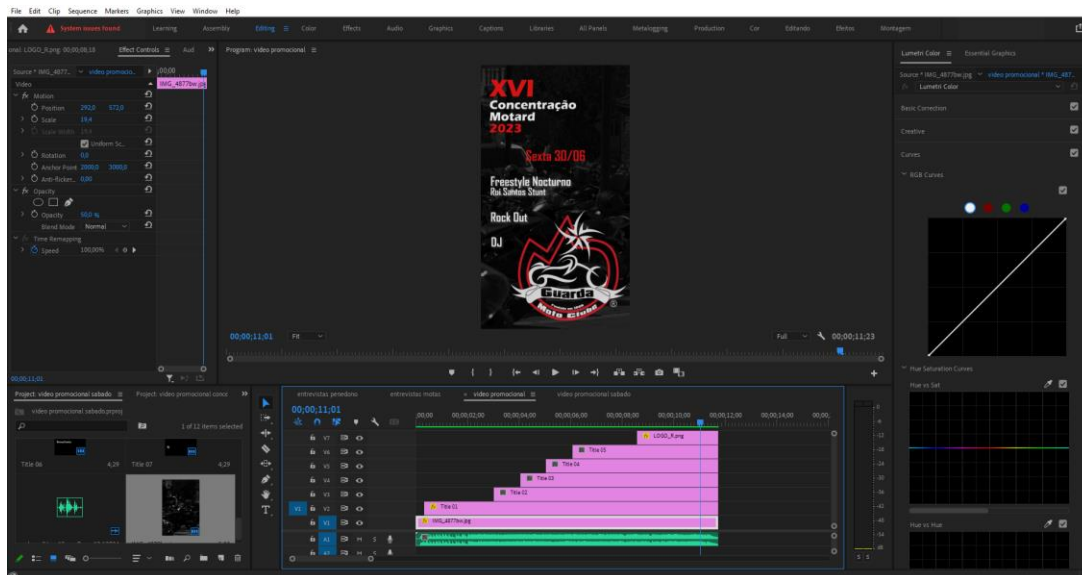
File Edit Clip Sequence Markers Graphics View Window Help

System issues found

Learning Assembly Editing Color Effects Audio Graphics Captions Libraries All Panels Metalogging Production Cor Editando Efeitos Montagem

Effect Controls Program: video promocional

Source * IMG_4877... video promocio... 00;00 IMG_4877bw.jpg

Video
fx Motion
Position 292,0 572,0
Scale 19,4
Scale Width 19,4
Uniform Sc...
Rotation 0,0
Anchor Point 2000,0 3000,0
Anti-flicker... 0,00
fx Opacity
Opacity 50,0 %
Blend Mode Normal
Time Remapping
Speed 100,00 %

00;00;11;01

XVI
Concentração
Motard
2023

Sexta 30/06

Freestyle Nocturno
Rui Santos Stunt

Rock Out

DJ

Guarda
Moto Clube

00;00;11;01 Fit Full 00;00;11;23

Lumetri Color Essential Graphics
Source * IMG_4877bw.jpg video promocional * IMG_487...
Lumetri Color
Basic Correction
Creative
Curves
RGB Curves
Hue Saturation Curves
Hue vs Sat
Hue vs Hue

Project: video promocional sabado Project: video promocional conce
video promocional sabado.prproj
1 of 12 items selected
Title 06 4;29 Title 07 4;29

entrevistas prendono entrevistas motas video promocional video promocional sabado
00;00;11;01
;00;00 00;00;02;00 00;00;04;00 00;00;06;00 00;00;08;00 00;00;10;00 00;00;12;00 00;00;14;00 00;00;
V7 V6 V5 V4 V3 V2 V1 A1 A2
LOGO_R.png
Title 15
Title 04
Title 03
Title 02
Title 01
IMG_4877bw.jpg